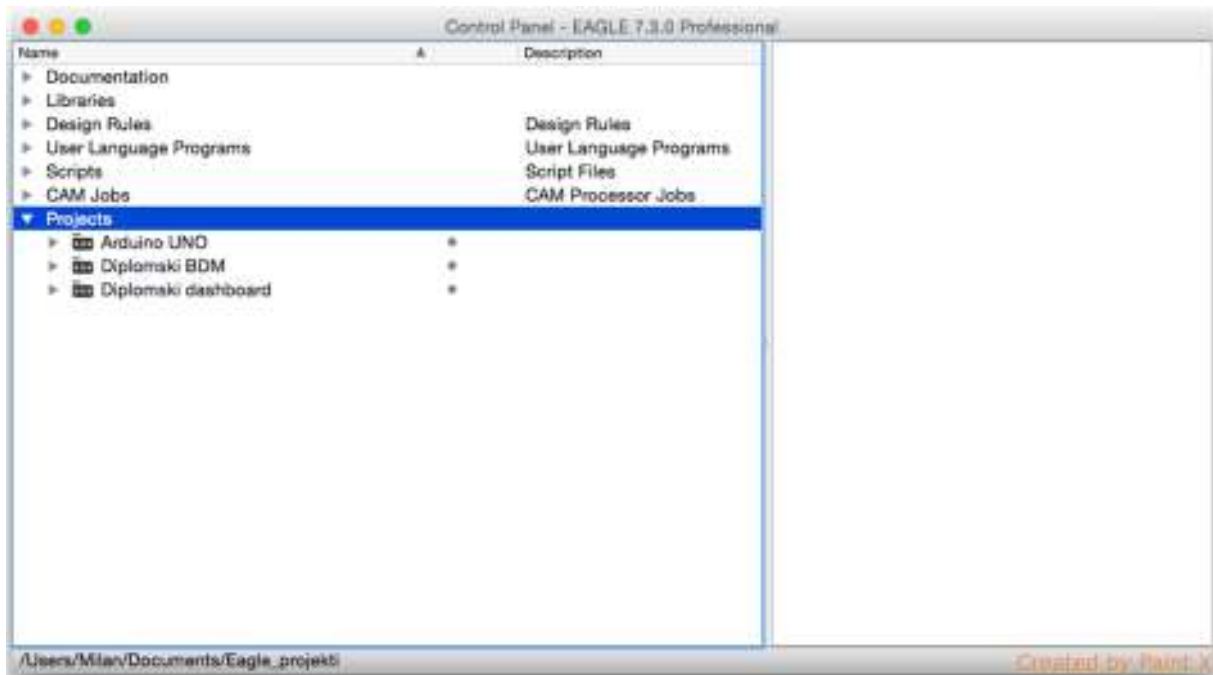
Control Panel - EAGLE 7.3.0 Professional

| Name | A | Description |
|---|---|---|
| Documentation | | |
| Libraries | | |
| Design Rules | | Design Rules |
| User Language Programs | | User Language Programs |
| Scripts | | Script Files |
| CAM Jobs | | CAM Processor Jobs |
| Projects | | |
| Arduino UNO | • | |
| Diplomski BDM | • | |
| Diplomski dashboard | • | |

/Users/Milan/Documents/Eagle_projekti

Created by Paint X